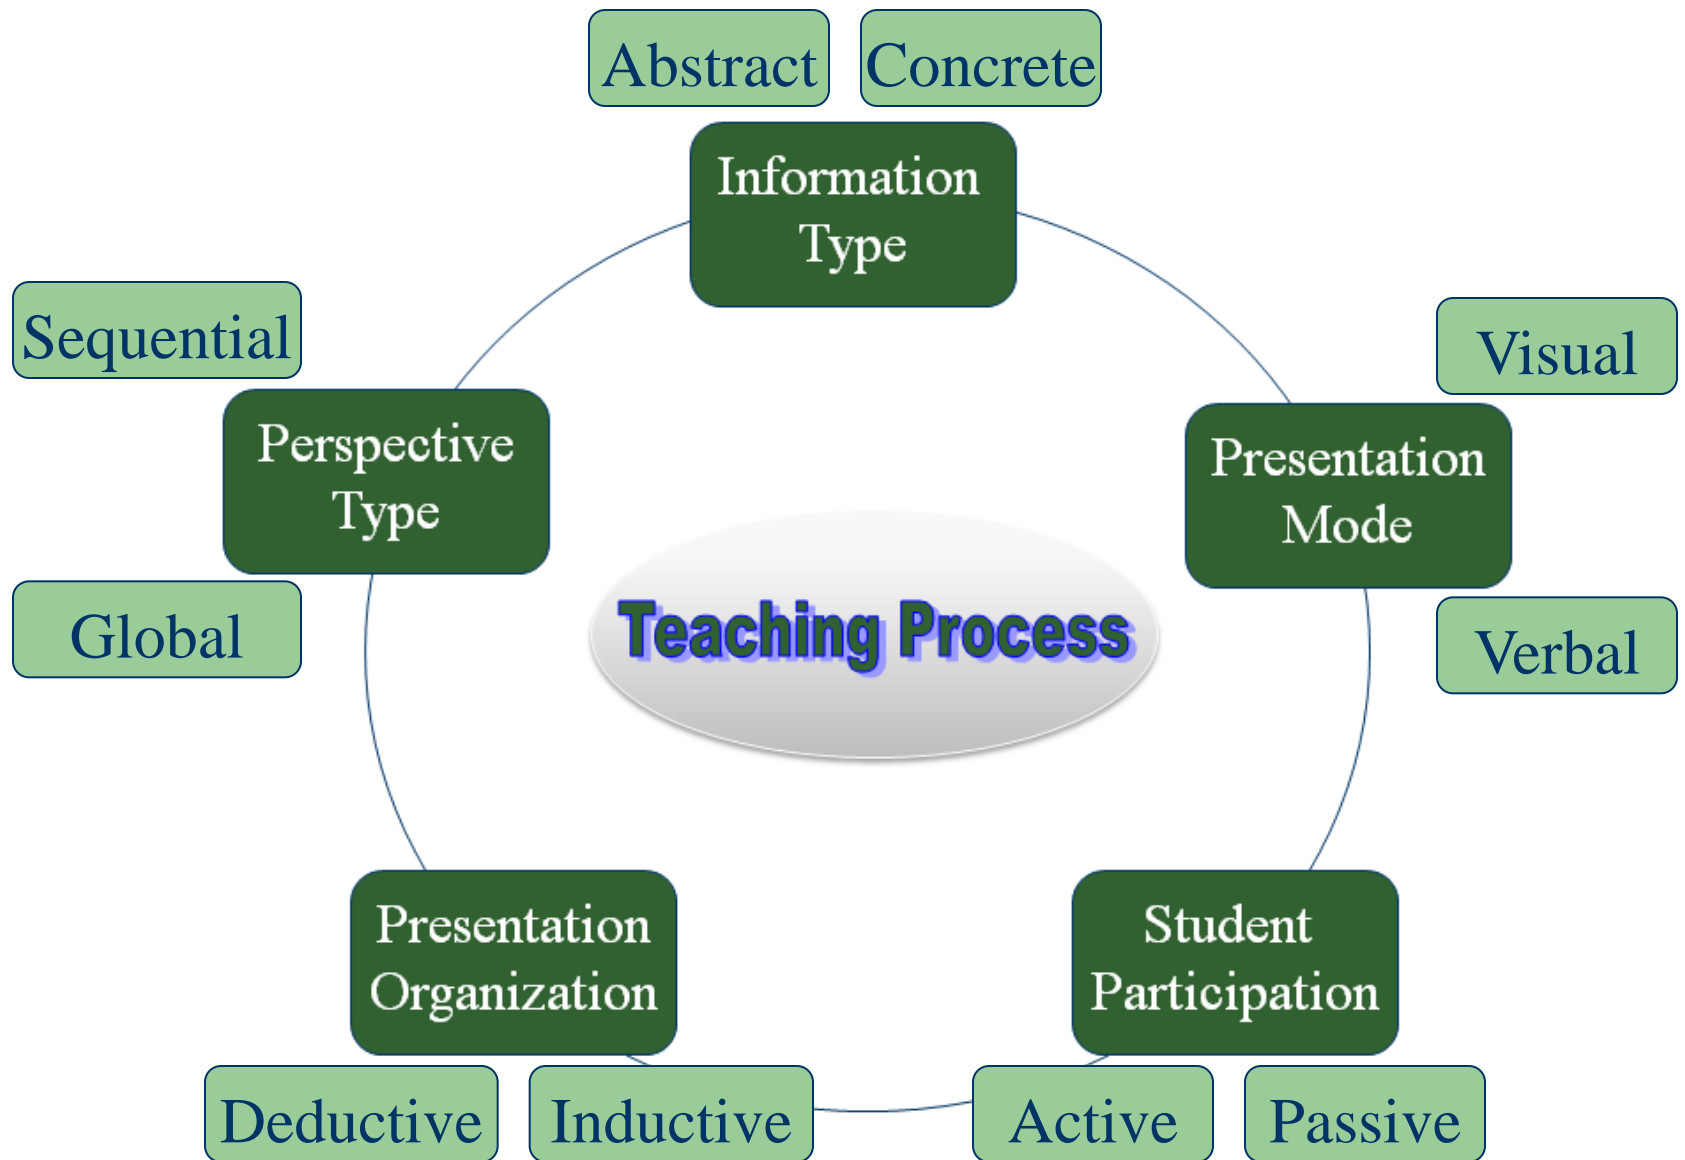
Abstract
Concrete
Information Type
Sequential
Visual
Perspective Type
Presentation Mode
Global
Teaching Process
Verbal
Presentation Organization
Student Participation
Deductive
Inductive
Active
Passive